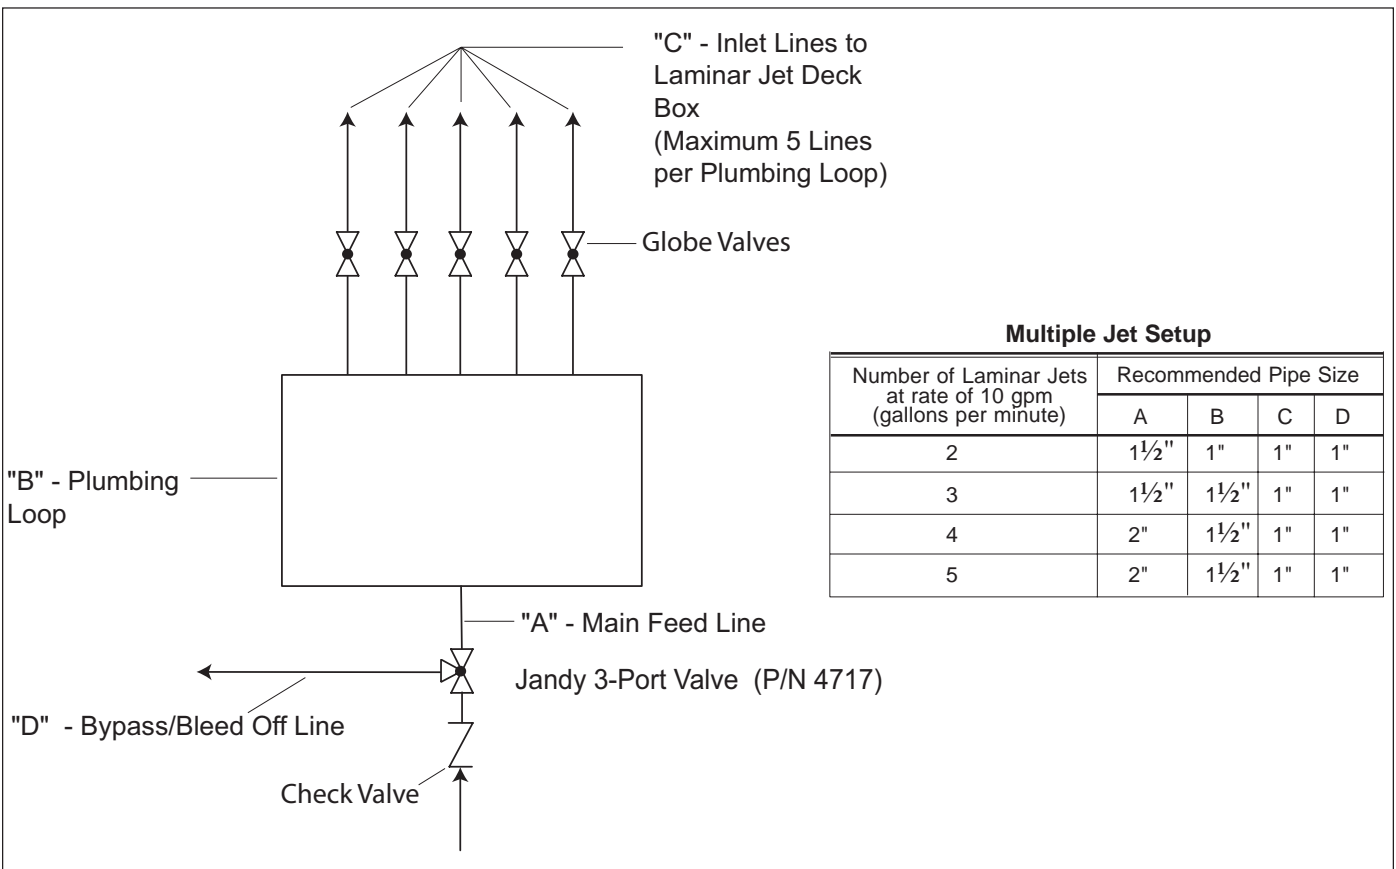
"C" - Inlet Lines to Laminar Jet Deck Box (Maximum 5 Lines per Plumbing Loop)

Globe Valves

Multiple Jet Setup

| Number of Laminar Jets at rate of 10 gpm (gallons per minute) | Recommended Pipe Size A | B | C | D |
|---|---|---|---|---|
| 2 | $1\frac{1}{2}$" | 1" | 1" | 1" |
| 3 | $1\frac{1}{2}$" | $1\frac{1}{2}$" | 1" | 1" |
| 4 | 2" | $1\frac{1}{2}$" | 1" | 1" |
| 5 | 2" | $1\frac{1}{2}$" | 1" | 1" |

"B" - Plumbing Loop

"A" - Main Feed Line

Jandy 3-Port Valve (P/N 4717)

"D" - Bypass/Bleed Off Line

Check Valve